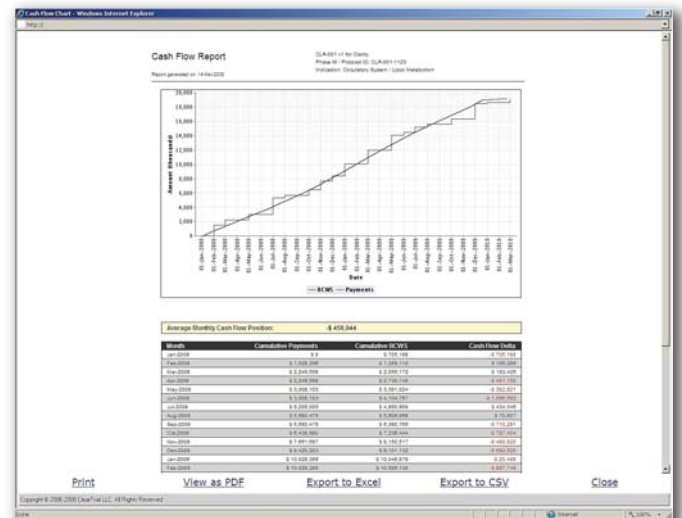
Cash Flow Chart - Windows Internet Explorer

http://

Cash Flow Report

Report generated on 14-Nov-2008

CLR-001 v1 for Clarity
Phase III | Protocol ID: CLR-001-1123
Indication: Circulatory System / Lipid Metabolism

18,000
16,000
14,000
12,000
10,000
8,000
6,000
4,000
2,000
0

Amount (thousands)

Date

— BCWS — Payments

Average Monthly Cash Flow Position: -$ 456,844

| Month | Cumulative Payments | Cumulative BCWS | Cash Flow Delta |
|---|---|---|---|
| Jan-2008 | $ 0 | $ 705,166 | -$ 705,166 |
| Feb-2008 | $ 1,026,366 | $ 1,369,110 | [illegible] |
| Mar-2008 | $ 2,249,566 | $ 2,066,172 | $ 183,426 |
| Apr-2008 | $ 2,249,566 | $ 2,730,746 | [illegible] |
| May-2008 | $ 3,008,103 | $ 3,391,024 | -$ 382,921 |
| Jun-2008 | $ 3,008,103 | $ 4,104,787 | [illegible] |
| Jul-2008 | $ 5,295,009 | $ 4,860,900 | $ 434,049 |
| Aug-2008 | $ 5,884,475 | $ 5,809,268 | $ 75,307 |
| Sep-2008 | $ 5,650,475 | $ 6,360,766 | -$ 710,291 |
| Oct-2008 | $ 6,438,660 | $ 7,238,444 | -$ 797,454 |
| Nov-2008 | $ 7,661,897 | $ 8,150,517 | -$ 488,620 |
| Dec-2008 | $ 8,420,203 | $ 9,101,132 | -$ 680,929 |
| Jan-2009 | $ 10,026,269 | $ 10,048,676 | -$ 22,408 |
| Feb-2009 | $ 10,026,269 | $ 10,925,106 | -$ 897,746 |

Print View as PDF Export to Excel Export to CSV Close

Copyright © 2006-2008 ClearTrial LLC. All Rights Reserved

Done Internet 100%